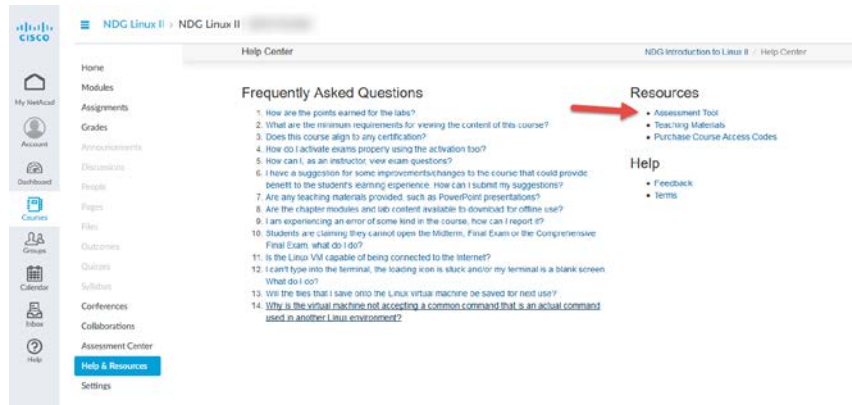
cisco

My NetAcad
Account
Dashboard
Courses
Groups
Calendar
Inbox
Help

NDG Linux II > NDG Linux II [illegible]

Home
Modules
Assignments
Grades
Announcements
Discussions
People
Pages
Files
Outcomes
Quizzes
Syllabus
Conferences
Collaborations
Assessment Center
Help & Resources
Settings

Help Center

NDG Introduction to Linux II / Help Center

Frequently Asked Questions

1. How are the points earned for the labs?
2. What are the minimum requirements for viewing the content of this course?
3. Does this course align to any certification?
4. How do I activate exams properly using the activation tool?
5. How can I, as an instructor, view exam questions?
6. I have a suggestion for some improvements/changes to the course that could provide benefit to the student's learning experience. How can I submit my suggestions?
7. Are any teaching materials provided, such as PowerPoint presentations?
8. Are the chapter modules and lab content available to download for offline use?
9. I am experiencing an error of some kind in the course, how can I report it?
10. Students are claiming they cannot open the Midterm, Final Exam or the Comprehensive Final Exam, what do I do?
11. Is the Linux VM capable of being connected to the Internet?
12. I can't type into the terminal, the loading icon is stuck and/or my terminal is a blank screen. What do I do?
13. Will the files that I save onto the Linux virtual machine be saved for next use?
14. Why is the virtual machine not accepting a common command that is an actual command used in another Linux environment?

Resources

• Assessment Tool
• Teaching Materials
• Purchase Course Access Codes

Help

• Feedback
• Terms